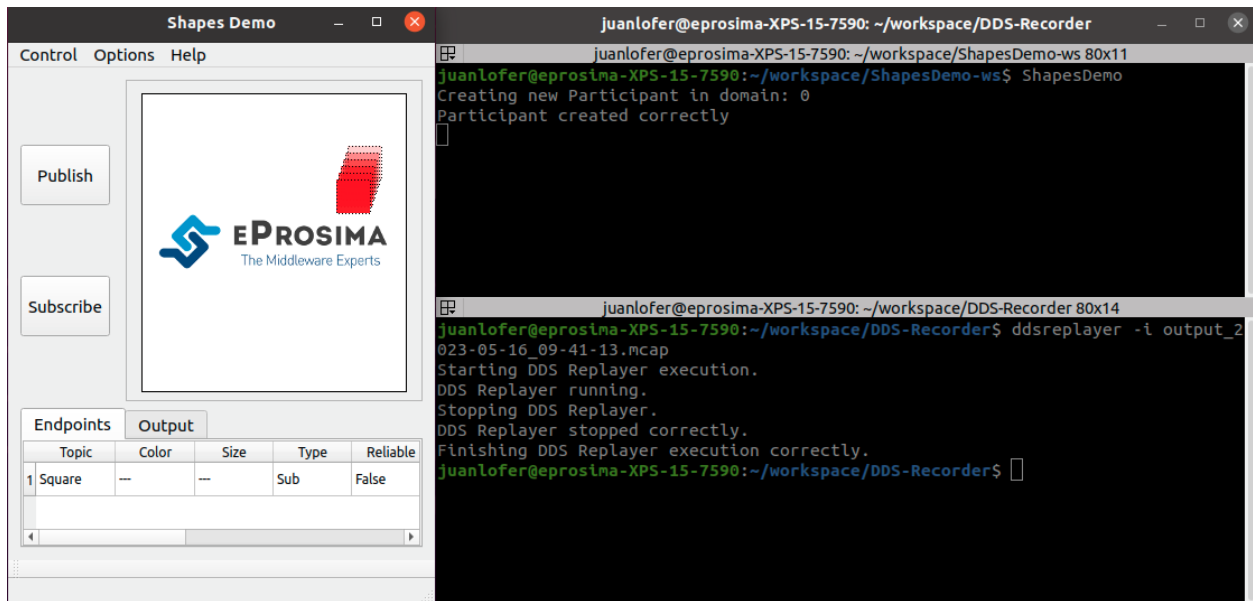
Shapes Demo

Control Options Help

Publish

Subscribe

eProsima
The Middleware Experts

Endpoints Output

| | Topic | Color | Size | Type | Reliable |
|---|---|---|---|---|---|
| 1 | Square | --- | --- | Sub | False |

juanlofer@eprosima-XPS-15-7590: ~/workspace/DDS-Recorder

juanlofer@eprosima-XPS-15-7590: ~/workspace/ShapesDemo-ws 80x11

juanlofer@eprosima-XPS-15-7590:~/workspace/ShapesDemo-ws$ ShapesDemo
Creating new Participant in domain: 0
Participant created correctly

juanlofer@eprosima-XPS-15-7590: ~/workspace/DDS-Recorder 80x14

juanlofer@eprosima-XPS-15-7590:~/workspace/DDS-Recorder$ ddsreplayer -i output_2023-05-16_09-41-13.mcap
Starting DDS Replayer execution.
DDS Replayer running.
Stopping DDS Replayer.
DDS Replayer stopped correctly.
Finishing DDS Replayer execution correctly.
juanlofer@eprosima-XPS-15-7590:~/workspace/DDS-Recorder$